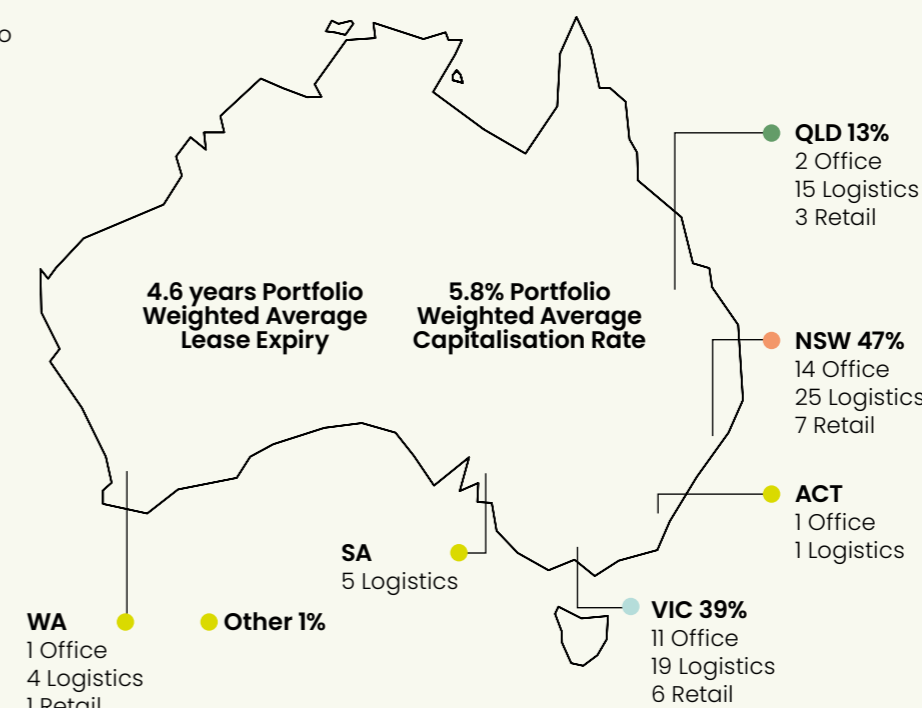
o

QLD 13%
2 Office
15 Logistics
3 Retail

4.6 years Portfolio Weighted Average Lease Expiry

5.8% Portfolio Weighted Average Capitalisation Rate

NSW 47%
14 Office
25 Logistics
7 Retail

ACT
1 Office
1 Logistics

SA
5 Logistics

VIC 39%
11 Office
19 Logistics
6 Retail

WA
1 Office
4 Logistics
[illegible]

Other 1%